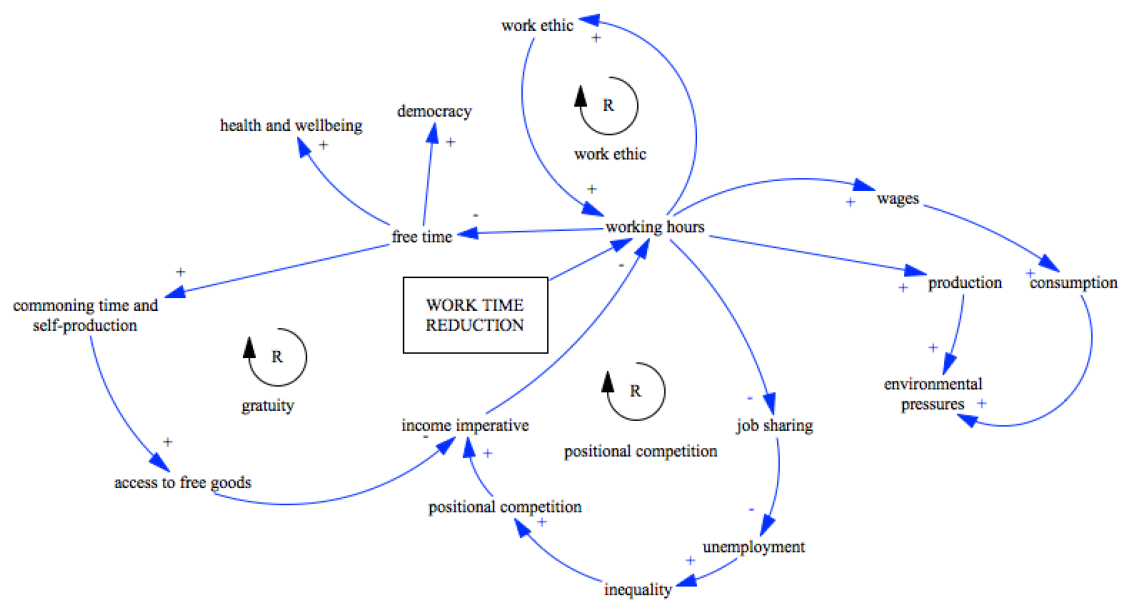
work ethic
+
R
work ethic
democracy
+
health and wellbeing
+
+
working hours
-
free time
+
wages
+
commoning time and self-production
WORK TIME REDUCTION
-
+
production
consumption
+
+
R
gratuity
R
positional competition
environmental pressures
+
income imperative
-
-
job sharing
+
+
access to free goods
positional competition
+
-
unemployment
+
inequality